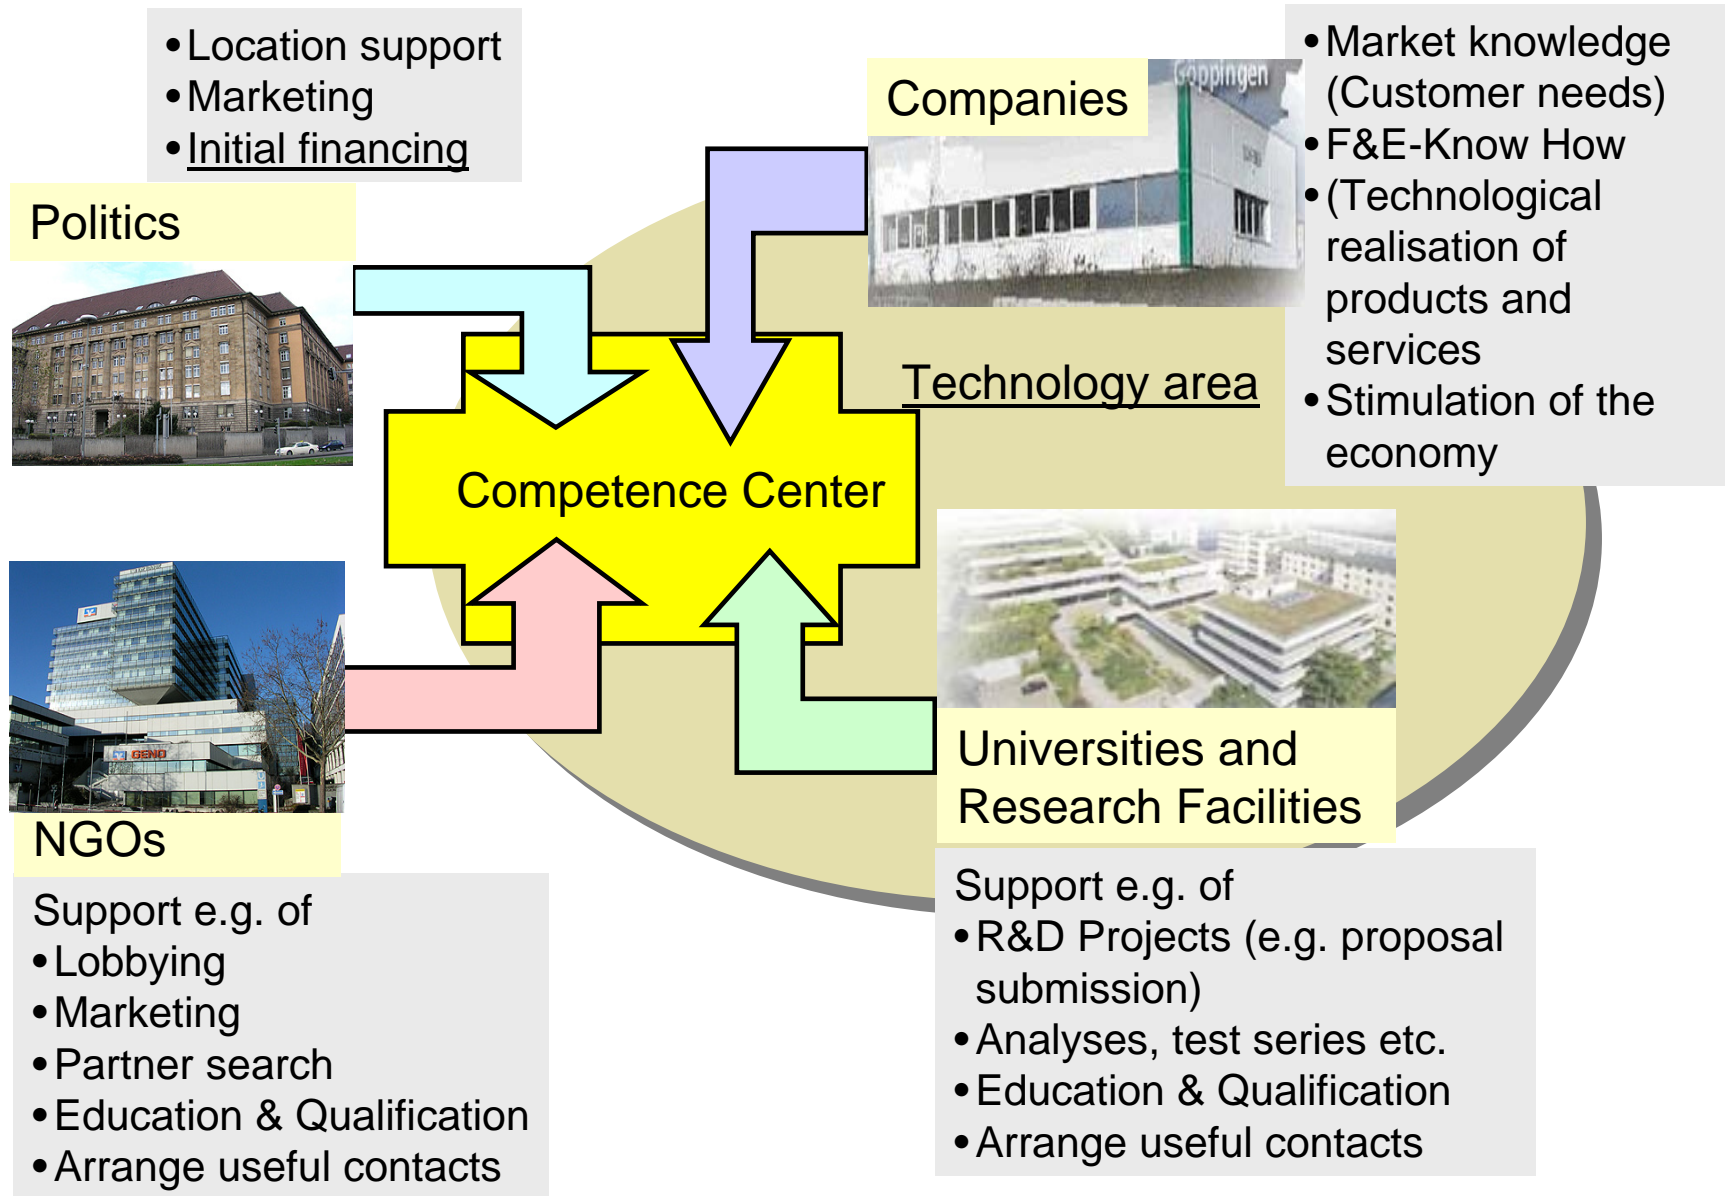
- Location support
- Marketing
- Initial financing

Politics

Companies

Göppingen

- Market knowledge (Customer needs)
- F&E-Know How
- (Technological realisation of products and services
- Stimulation of the economy

Technology area

Competence Center

NGOs

Support e.g. of
- Lobbying
- Marketing
- Partner search
- Education & Qualification
- Arrange useful contacts

Universities and Research Facilities

Support e.g. of
- R&D Projects (e.g. proposal submission)
- Analyses, test series etc.
- Education & Qualification
- Arrange useful contacts